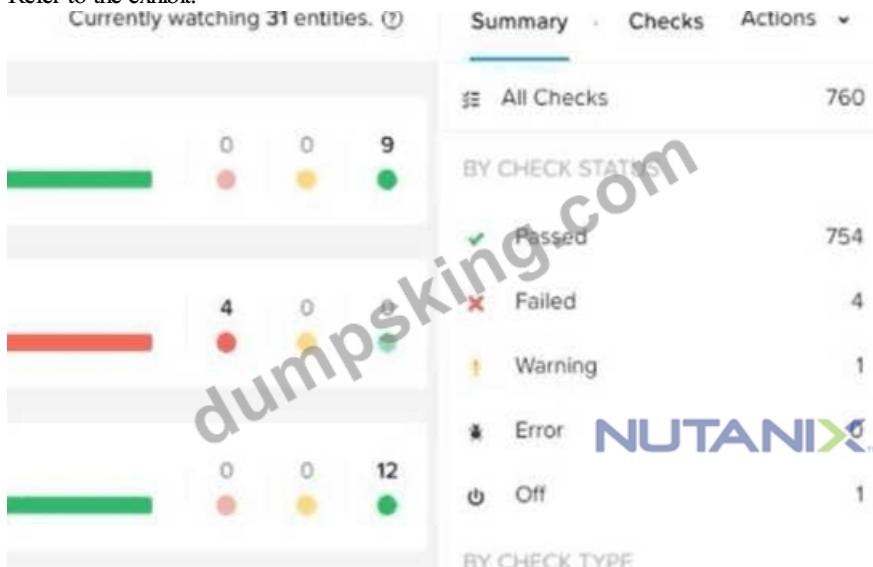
Refer to the exhibit.

Currently watching 31 entities.

Summary Checks Actions

0 0 9

4 0 0

0 0 12

All Checks 760

BY CHECK STATUS

Passed 754

Failed 4

Warning 1

Error 0

Off 1

BY CHECK TYPE

dumpsking.com

NUTANIX